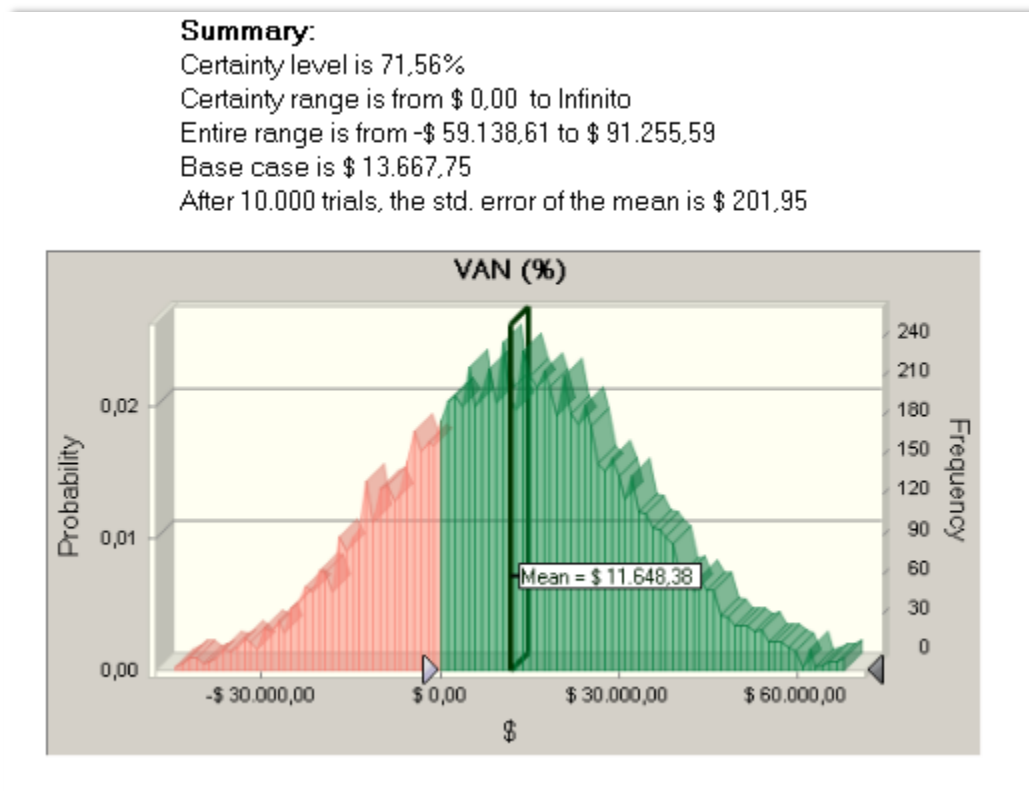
**Summary:**
Certainty level is 71,56%
Certainty range is from \$ 0,00 to Infinito
Entire range is from -\$ 59.138,61 to \$ 91.255,59
Base case is \$ 13.667,75
After 10.000 trials, the std. error of the mean is \$ 201,95

VAN (%)

Probability

0,02
0,01
0,00

Frequency

240
210
180
150
120
90
60
30
0

Mean = \$ 11.648,38

-\$ 30.000,00
\$ 0,00
\$ 30.000,00
\$ 60.000,00

\$